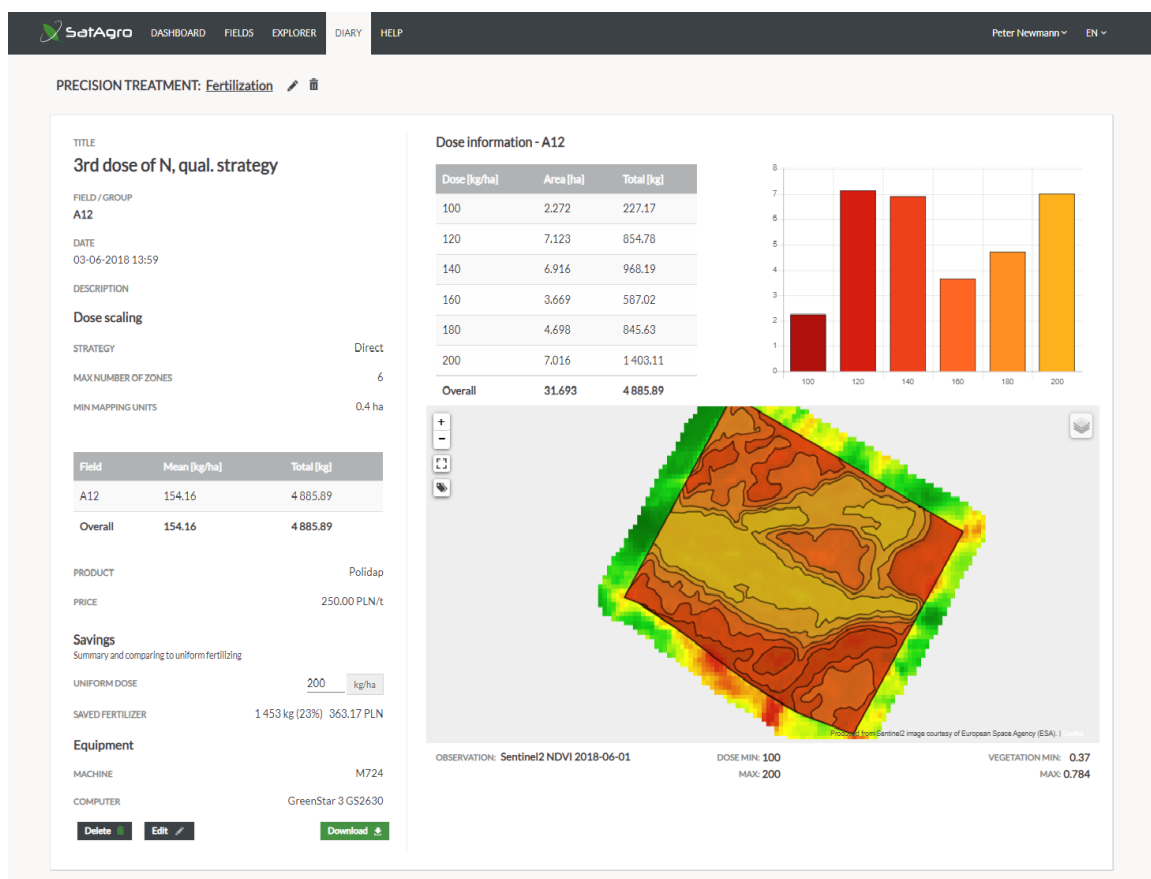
SatAgro DASHBOARD FIELDS EXPLORER DIARY HELP Peter Newmann EN

PRECISION TREATMENT: Fertilization

TITLE
3rd dose of N, qual. strategy

FIELD / GROUP
A12

DATE
03-06-2018 13:59

DESCRIPTION

Dose scaling

STRATEGY Direct
MAX NUMBER OF ZONES 6
MIN MAPPING UNITS 0.4 ha

| Field | Mean [kg/ha] | Total [kg] |
|---|---|---|
| A12 | 154.16 | 4 885.89 |
| Overall | 154.16 | 4 885.89 |

PRODUCT Polidap
PRICE 250.00 PLN/t

Savings
Summary and comparing to uniform fertilizing

UNIFORM DOSE 200 kg/ha
SAVED FERTILIZER 1 453 kg (23%) 363.17 PLN

Equipment

MACHINE M724
COMPUTER GreenStar 3 GS2630

Delete Edit Download

Dose information - A12

| Dose [kg/ha] | Area [ha] | Total [kg] |
|---|---|---|
| 100 | 2.272 | 227.17 |
| 120 | 7.123 | 854.78 |
| 140 | 6.916 | 968.19 |
| 160 | 3.669 | 587.02 |
| 180 | 4.698 | 845.63 |
| 200 | 7.016 | 1 403.11 |
| Overall | 31.693 | 4 885.89 |

8 7 6 5 4 3 2 1 0
100 120 140 160 180 200

+ −

Produced from Sentinel2 image courtesy of European Space Agency (ESA). | Leaflet

OBSERVATION: Sentinel2 NDVI 2018-06-01
DOSE MIN: 100
MAX: 200
VEGETATION MIN: 0.37
MAX: 0.784